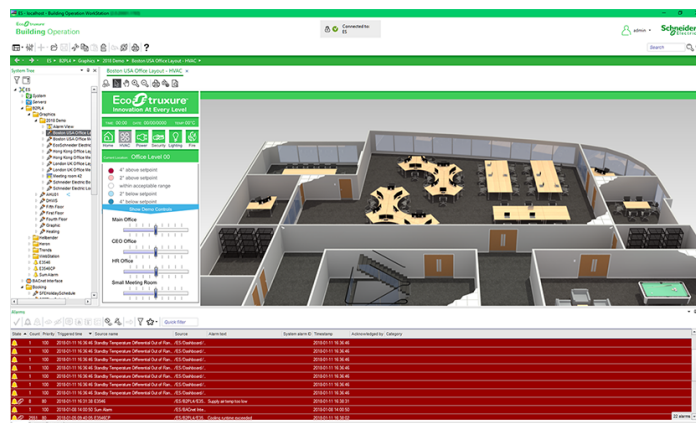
ES - localhost - Building Operation WorkStation

EcoStruxure
Building Operation

Connected to:
ES

admin

Schneider Electric

Search

ES > B2PL4 > Graphics > 2018 Demo > Boston USA Office Layout - HVAC

System Tree

ES
System
Servers
B2PL4
Graphics
2018 Demo
Alarm View
Boston USA Office Lay
Boston USA Office Lay
EcoSchneider Electric
Hong Kong Office Lay
Hong Kong Office Lay
London UK Office Lay
London UK Office Lay
Meeting room 42
Schneider Electric
Schneider Electric
BRIVE
Fifth Floor
First Floor
Fourth Floor
Graphic
Heating
HotBender
Heron
Trends
WebStation
ESeit
E3540P
SumAlarm
BACnet Interface
Building
UTWeeklySchedule

Boston USA Office Layout - HVAC

EcoStruxure
Innovation At Every Level

Home HVAC Power Security Lighting Fire

Office Level 00

4° above setpoint
2° above setpoint
within acceptable range
2° below setpoint
4° below setpoint
Video Demo Controls

Main Office
CEO Office
HR Office
Small Meeting Room

Alarms

Quick Filter

| State | Count | Priority | Triggered time | Source name | Source | Alarm text | System alarm ID | Timestamp | Acknowledged by | Category |
|---|---|---|---|---|---|---|---|---|---|---|
| | 1 | 100 | 2018-01-11 16:36:45 | Standby Temperature Differential Out of Ran... | /ES/Dashboard/... | | | 2018-01-11 16:36:45 | | |
| | 1 | 100 | 2018-01-11 16:36:45 | Standby Temperature Differential Out of Ran... | /ES/Dashboard/... | | | 2018-01-11 16:36:45 | | |
| | 1 | 100 | 2018-01-11 16:36:45 | Standby Temperature Differential Out of Ran... | /ES/Dashboard/... | | | 2018-01-11 16:36:45 | | |
| | 1 | 100 | 2018-01-11 16:36:45 | Standby Temperature Differential Out of Ran... | /ES/Dashboard/... | | | 2018-01-11 16:36:45 | | |
| | 1 | 100 | 2018-01-11 16:36:45 | Standby Temperature Differential Out of Ran... | /ES/Dashboard/... | | | 2018-01-11 16:36:45 | | |
| | 1 | 100 | 2018-01-11 16:36:45 | Standby Temperature Differential Out of Ran... | /ES/Dashboard/... | | | 2018-01-11 16:36:45 | | |
| | 1 | 100 | 2018-01-11 16:36:45 | Standby Temperature Differential Out of Ran... | /ES/Dashboard/... | | | 2018-01-11 16:36:45 | | |
| | 1 | 80 | 2018-01-11 16:36:31 | B2PL4 E3540 | /ES/B2PL4/E3540... | Supply air temp too low | | 2018-01-11 16:36:31 | | |
| | 1 | 100 | 2018-01-08 14:00:50 | Sum Alarm | /ES/BACnet Inte... | | | 2018-01-08 14:00:50 | | |
| | 2951 | 80 | 2018-01-09 03:05 | E3540CP | /ES/B2PL4/E3540... | Cooling system exceeded | | 2018-01-11 16:36:31 | | |

22 alarms